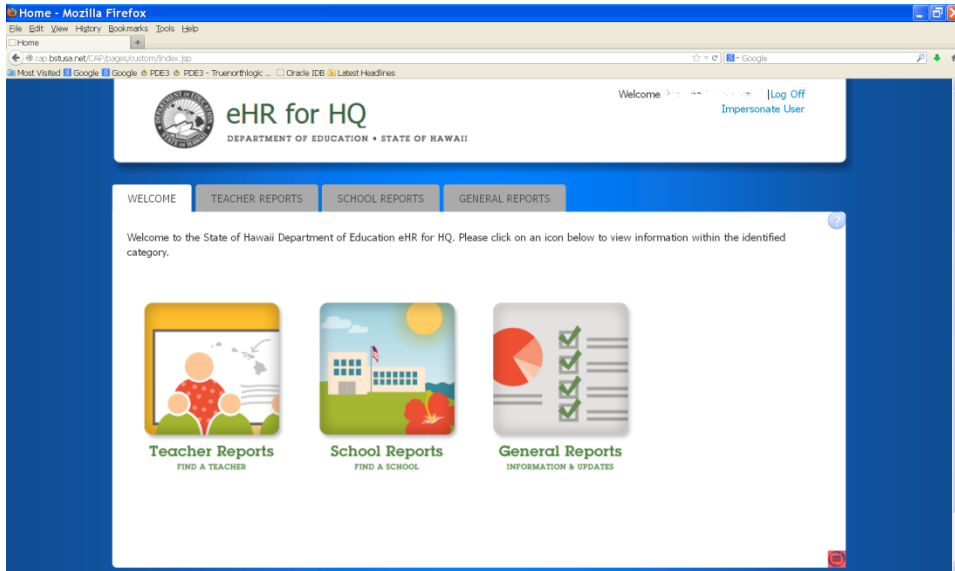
Home - Mozilla Firefox

File Edit View History Bookmarks Tools Help

Home

cap.bstusa.net/CAP/pages/custom/Index.jsp

Google

Most Visited Google Google PDE3 PDE3 - Truenorthlogic ... Oracle IDB Latest Headlines

DEPARTMENT OF EDUCATION STATE OF HAWAII

eHR for HQ

DEPARTMENT OF EDUCATION • STATE OF HAWAII

Welcome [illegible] |Log Off
Impersonate User

WELCOME | TEACHER REPORTS | SCHOOL REPORTS | GENERAL REPORTS

Welcome to the State of Hawaii Department of Education eHR for HQ. Please click on an icon below to view information within the identified category.

Teacher Reports
FIND A TEACHER

School Reports
FIND A SCHOOL

General Reports
INFORMATION & UPDATES